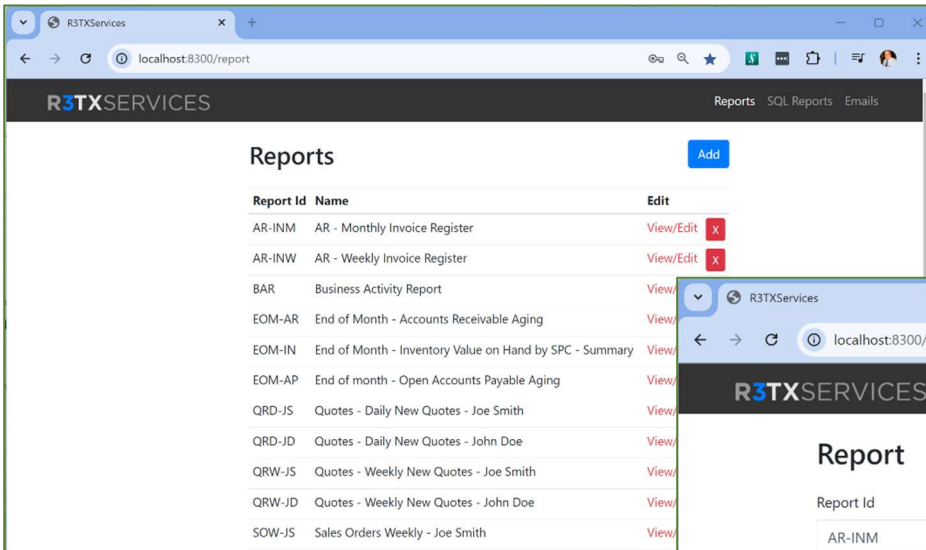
R3TXServices
localhost:8300/report

R3TXSERVICES
Reports SQL Reports Emails

Reports
Add

| Report Id | Name | Edit |
|---|---|---|
| AR-INM | AR - Monthly Invoice Register | View/Edit X |
| AR-INW | AR - Weekly Invoice Register | View/Edit X |
| BAR | Business Activity Report | View/ |
| EOM-AR | End of Month - Accounts Receivable Aging | View/ |
| EOM-IN | End of Month - Inventory Value on Hand by SPC - Summary | View/ |
| EOM-AP | End of month - Open Accounts Payable Aging | View/ |
| QRD-JS | Quotes - Daily New Quotes - Joe Smith | View/ |
| QRD-JD | Quotes - Daily New Quotes - John Doe | View/ |
| QRW-JS | Quotes - Weekly New Quotes - Joe Smith | View/ |
| QRW-JD | Quotes - Weekly New Quotes - John Doe | View/ |
| SOW-JS | Sales Orders Weekly - Joe Smith | View/ |

R3TXServices
localhost:8300/

R3TXSERVICES

Report
Report Id
AR-INM